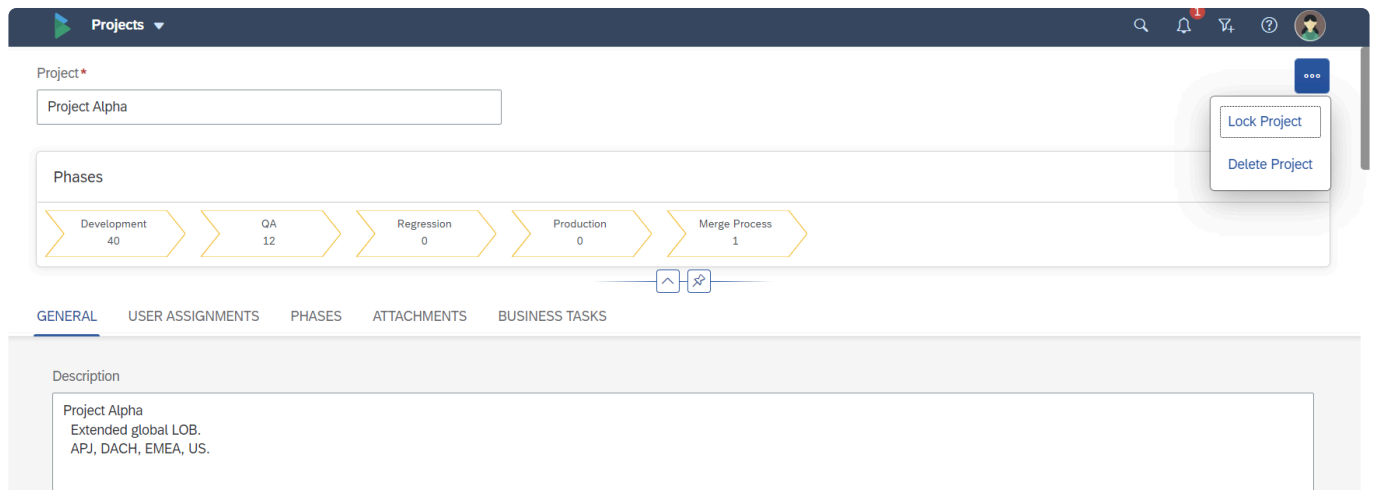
Projects

1

Project*

Project Alpha

Lock Project

Delete Project

Phases

Development
40

QA
12

Regression
0

Production
0

Merge Process
1

GENERAL USER ASSIGNMENTS PHASES ATTACHMENTS BUSINESS TASKS

Description

Project Alpha
Extended global LOB.
APJ, DACH, EMEA, US.